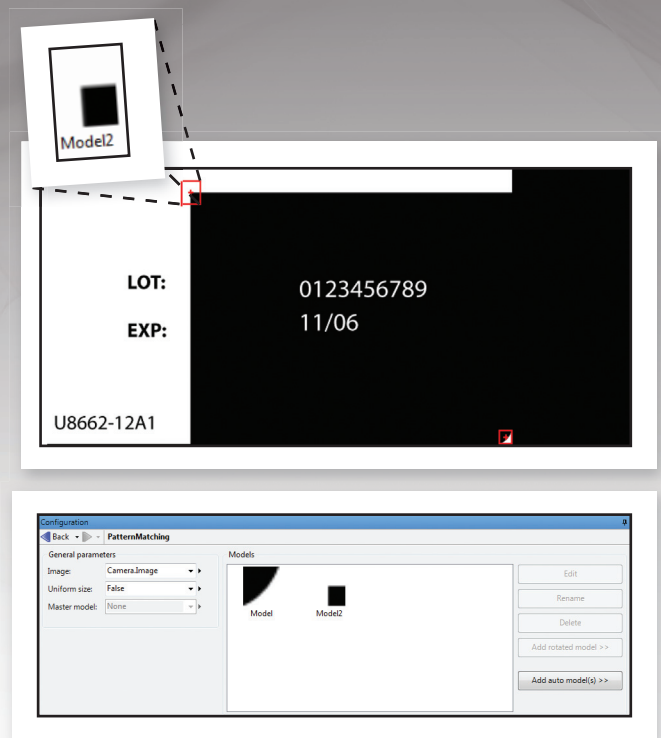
Model2

LOT:

EXP:

0123456789

11/06

U8662-12A1

Configuration

Back

PatternMatching

General parameters

Image: Camera.Image

Uniform size: False

Master model: None

Models

Model

Model2

Edit

Rename

Delete

Add rotated model >>

Add auto model(s) >>